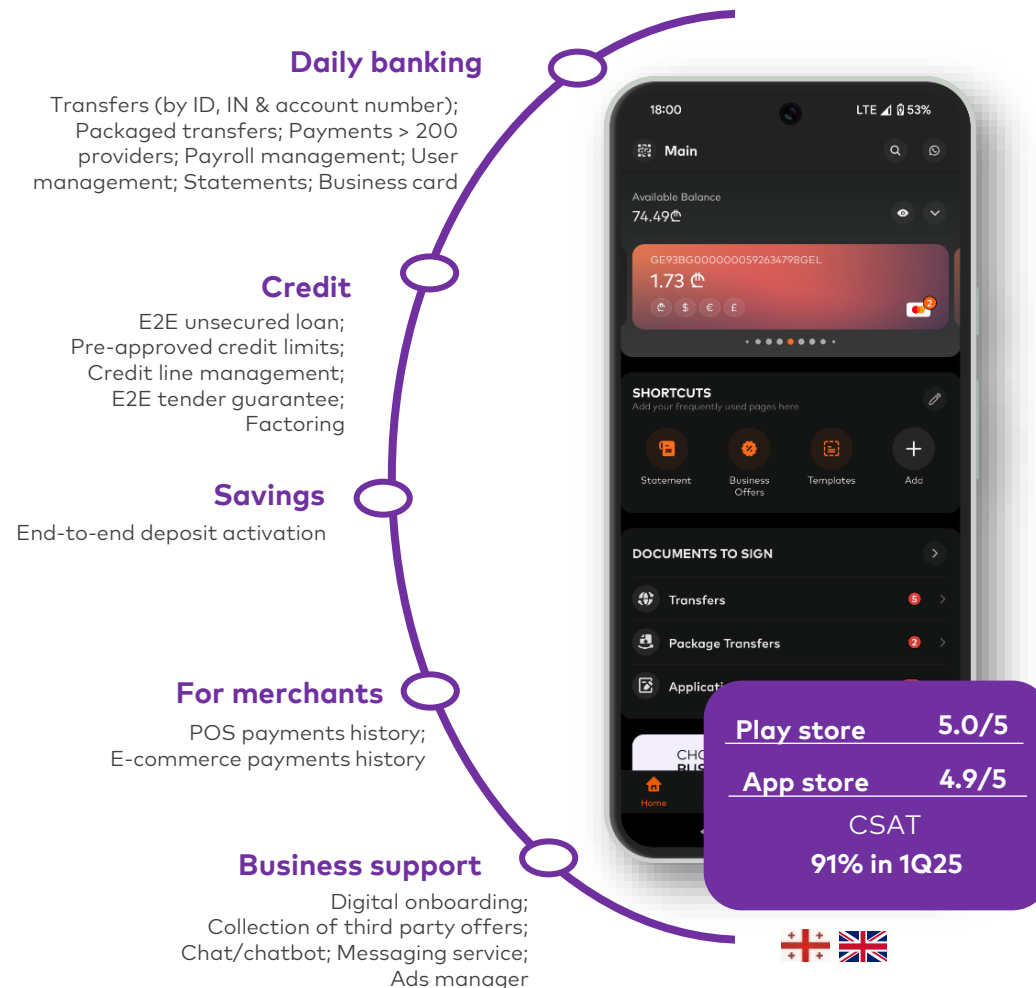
Daily banking

Transfers (by ID, IN & account number); Packaged transfers; Payments > 200 providers; Payroll management; User management; Statements; Business card

Credit

E2E unsecured loan; Pre-approved credit limits; Credit line management; E2E tender guarantee; Factoring

Savings

End-to-end deposit activation

For merchants

POS payments history; E-commerce payments history

Business support

Digital onboarding; Collection of third party offers; Chat/chatbot; Messaging service; Ads manager

18:00

LTE 53%

Main

Available Balance

74.49₾

GE93BG0000000592634798GEL

1.73 ₾

₾ $ € £

2

SHORTCUTS

Add your frequently used pages here

Statement

Business Offers

Templates

Add

DOCUMENTS TO SIGN

Transfers 5

Package Transfers 2

Applicatio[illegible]

CHO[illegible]

BUS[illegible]

Home

Play store 5.0/5

App store 4.9/5

CSAT

91% in 1Q25